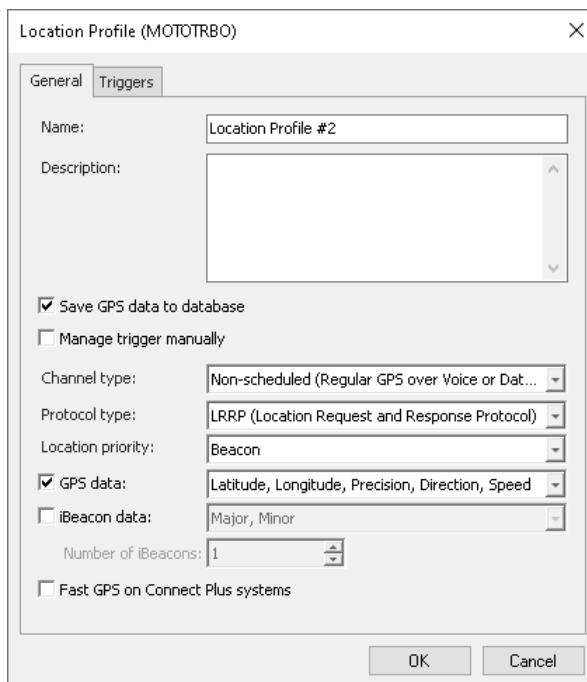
Location Profile (MOTOTRBO)

General Triggers

Name: Location Profile #2

Description:

Save GPS data to database

Manage trigger manually

Channel type: Non-scheduled (Regular GPS over Voice or Dat...

Protocol type: LRRP (Location Request and Response Protocol)

Location priority: Beacon

GPS data: Latitude, Longitude, Precision, Direction, Speed

iBeacon data: Major, Minor

Number of iBeacons: 1

Fast GPS on Connect Plus systems

OK Cancel